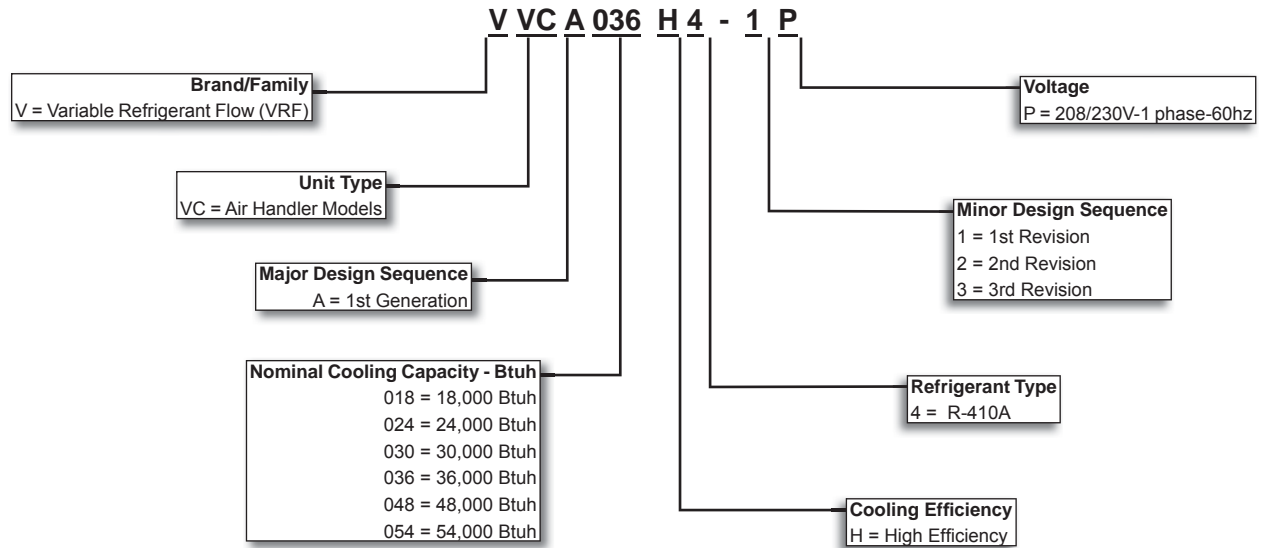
V VC A 036 H 4 - 1 P

Brand/Family
V = Variable Refrigerant Flow (VRF)

Unit Type
VC = Air Handler Models

Major Design Sequence
A = 1st Generation

Nominal Cooling Capacity - Btuh
018 = 18,000 Btuh
024 = 24,000 Btuh
030 = 30,000 Btuh
036 = 36,000 Btuh
048 = 48,000 Btuh
054 = 54,000 Btuh

Voltage
P = 208/230V-1 phase-60hz

Minor Design Sequence
1 = 1st Revision
2 = 2nd Revision
3 = 3rd Revision

Refrigerant Type
4 = R-410A

Cooling Efficiency
H = High Efficiency